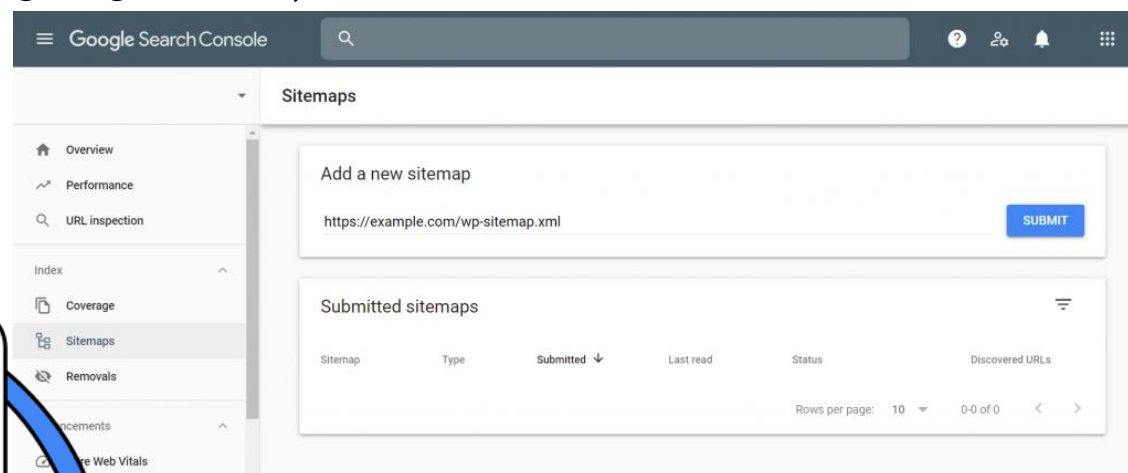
Google Search Console

Sitemaps

Overview
Performance
URL inspection

Index
Coverage
Sitemaps
Removals

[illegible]cements
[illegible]re Web Vitals

Add a new sitemap

https://example.com/wp-sitemap.xml

SUBMIT

Submitted sitemaps

| Sitemap | Type | Submitted ↓ | Last read | Status | Discovered URLs |
|---|---|---|---|---|---|

Rows per page: 10 0-0 of 0